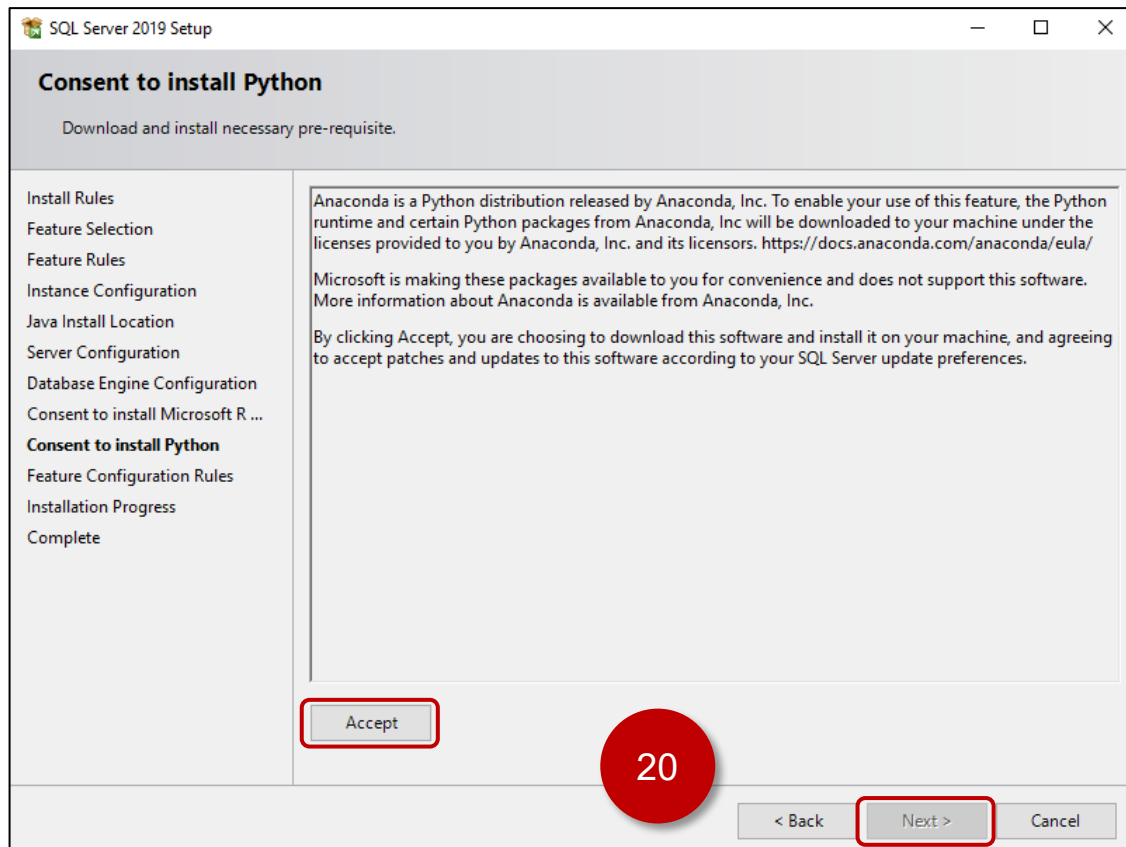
SQL Server 2019 Setup

Consent to install Python

Download and install necessary pre-requisite.

Install Rules
Feature Selection
Feature Rules
Instance Configuration
Java Install Location
Server Configuration
Database Engine Configuration
Consent to install Microsoft R ...
Consent to install Python
Feature Configuration Rules
Installation Progress
Complete

Anaconda is a Python distribution released by Anaconda, Inc. To enable your use of this feature, the Python runtime and certain Python packages from Anaconda, Inc will be downloaded to your machine under the licenses provided to you by Anaconda, Inc. and its licensors. https://docs.anaconda.com/anaconda/eula/

Microsoft is making these packages available to you for convenience and does not support this software. More information about Anaconda is available from Anaconda, Inc.

By clicking Accept, you are choosing to download this software and install it on your machine, and agreeing to accept patches and updates to this software according to your SQL Server update preferences.

Accept

20

< Back
Next >
Cancel